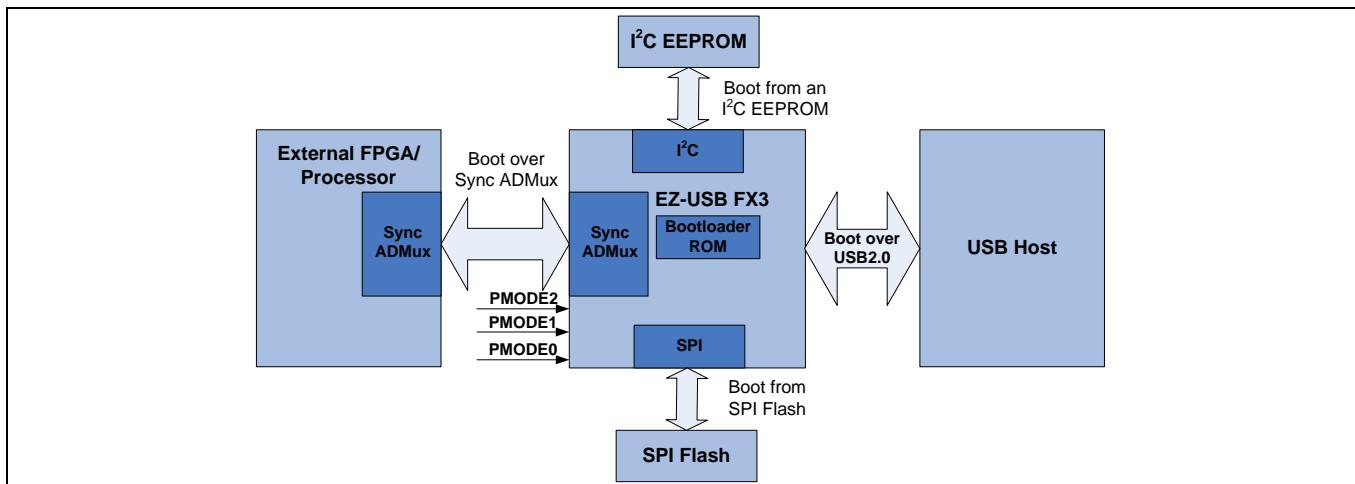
$I^2C$ EEPROM

Boot from an $I^2C$ EEPROM

External FPGA/ Processor

Boot over Sync ADMux

$I^2C$

EZ-USB FX3

Sync ADMux

Sync ADMux

Bootloader ROM

Boot over USB2.0

USB Host

PMODE2

PMODE1

PMODE0

SPI

Boot from SPI Flash

SPI Flash